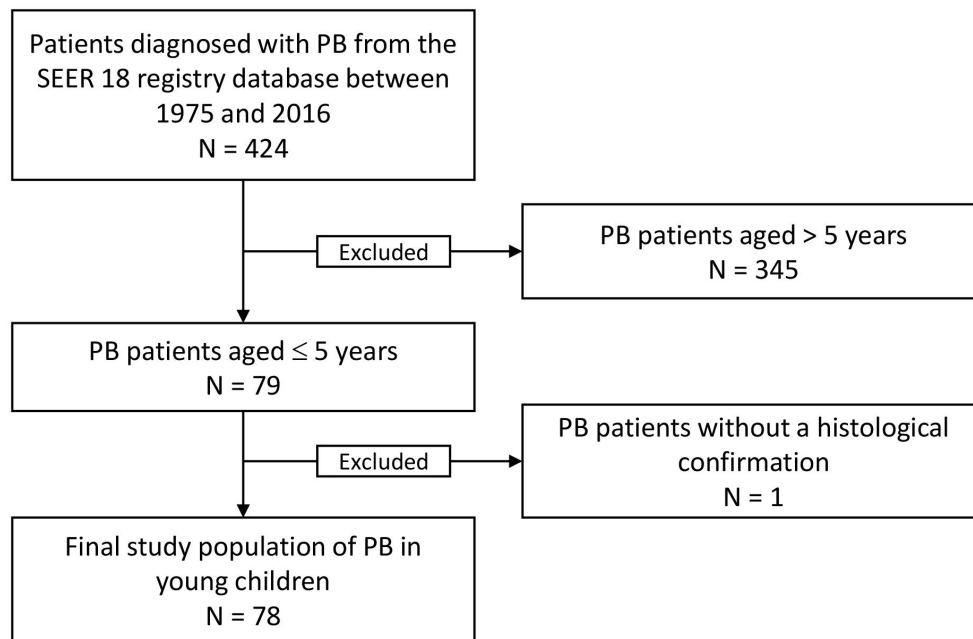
Patients diagnosed with PB from the SEER 18 registry database between 1975 and 2016
N = 424

Excluded

PB patients aged > 5 years
N = 345

PB patients aged $\leq$ 5 years
N = 79

Excluded

PB patients without a histological confirmation
N = 1

Final study population of PB in young children
N = 78